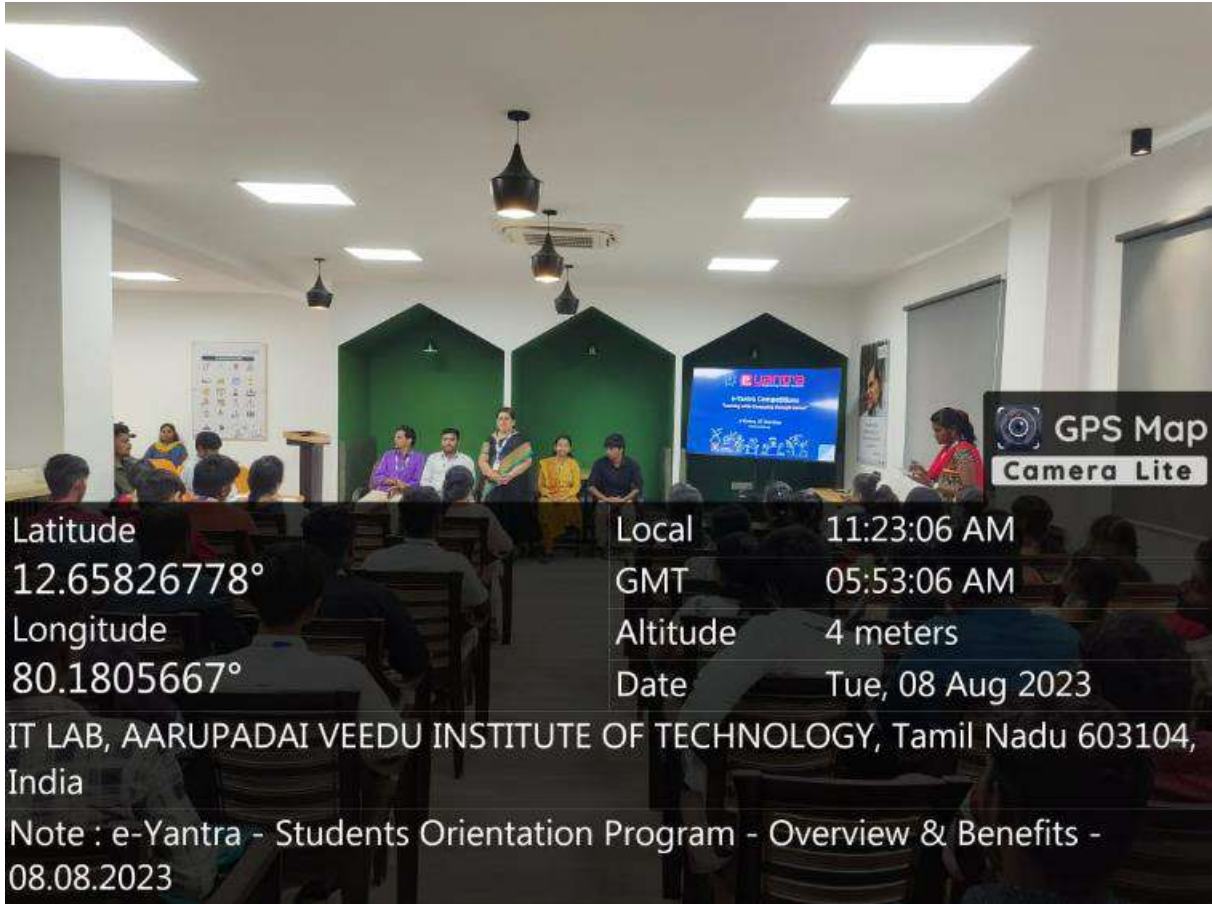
e-Yantra

e-Yantra Competitions

GPS Map Camera Lite

Latitude
12.65826778°
Longitude
80.1805667°

Local 11:23:06 AM
GMT 05:53:06 AM
Altitude 4 meters
Date Tue, 08 Aug 2023

IT LAB, AARUPADAI VEEDU INSTITUTE OF TECHNOLOGY, Tamil Nadu 603104, India

Note : e-Yantra - Students Orientation Program - Overview & Benefits - 08.08.2023